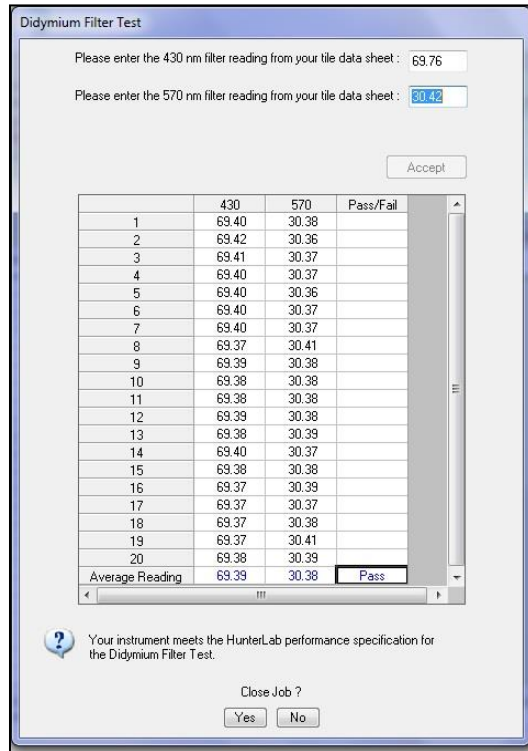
Didymium Filter Test

Please enter the 430 nm filter reading from your tile data sheet : 69.76

Please enter the 570 nm filter reading from your tile data sheet : 30.42

Accept

| | 430 | 570 | Pass/Fail |
|---|---|---|---|
| 1 | 69.40 | 30.38 | |
| 2 | 69.42 | 30.36 | |
| 3 | 69.41 | 30.37 | |
| 4 | 69.40 | 30.37 | |
| 5 | 69.40 | 30.36 | |
| 6 | 69.40 | 30.37 | |
| 7 | 69.40 | 30.37 | |
| 8 | 69.37 | 30.41 | |
| 9 | 69.39 | 30.38 | |
| 10 | 69.38 | 30.38 | |
| 11 | 69.38 | 30.38 | |
| 12 | 69.39 | 30.38 | |
| 13 | 69.38 | 30.39 | |
| 14 | 69.40 | 30.37 | |
| 15 | 69.38 | 30.38 | |
| 16 | 69.37 | 30.39 | |
| 17 | 69.37 | 30.37 | |
| 18 | 69.37 | 30.38 | |
| 19 | 69.37 | 30.41 | |
| 20 | 69.38 | 30.39 | |
| Average Reading | 69.39 | 30.38 | Pass |

Your instrument meets the HunterLab performance specification for the Didymium Filter Test.

Close Job ?

Yes No